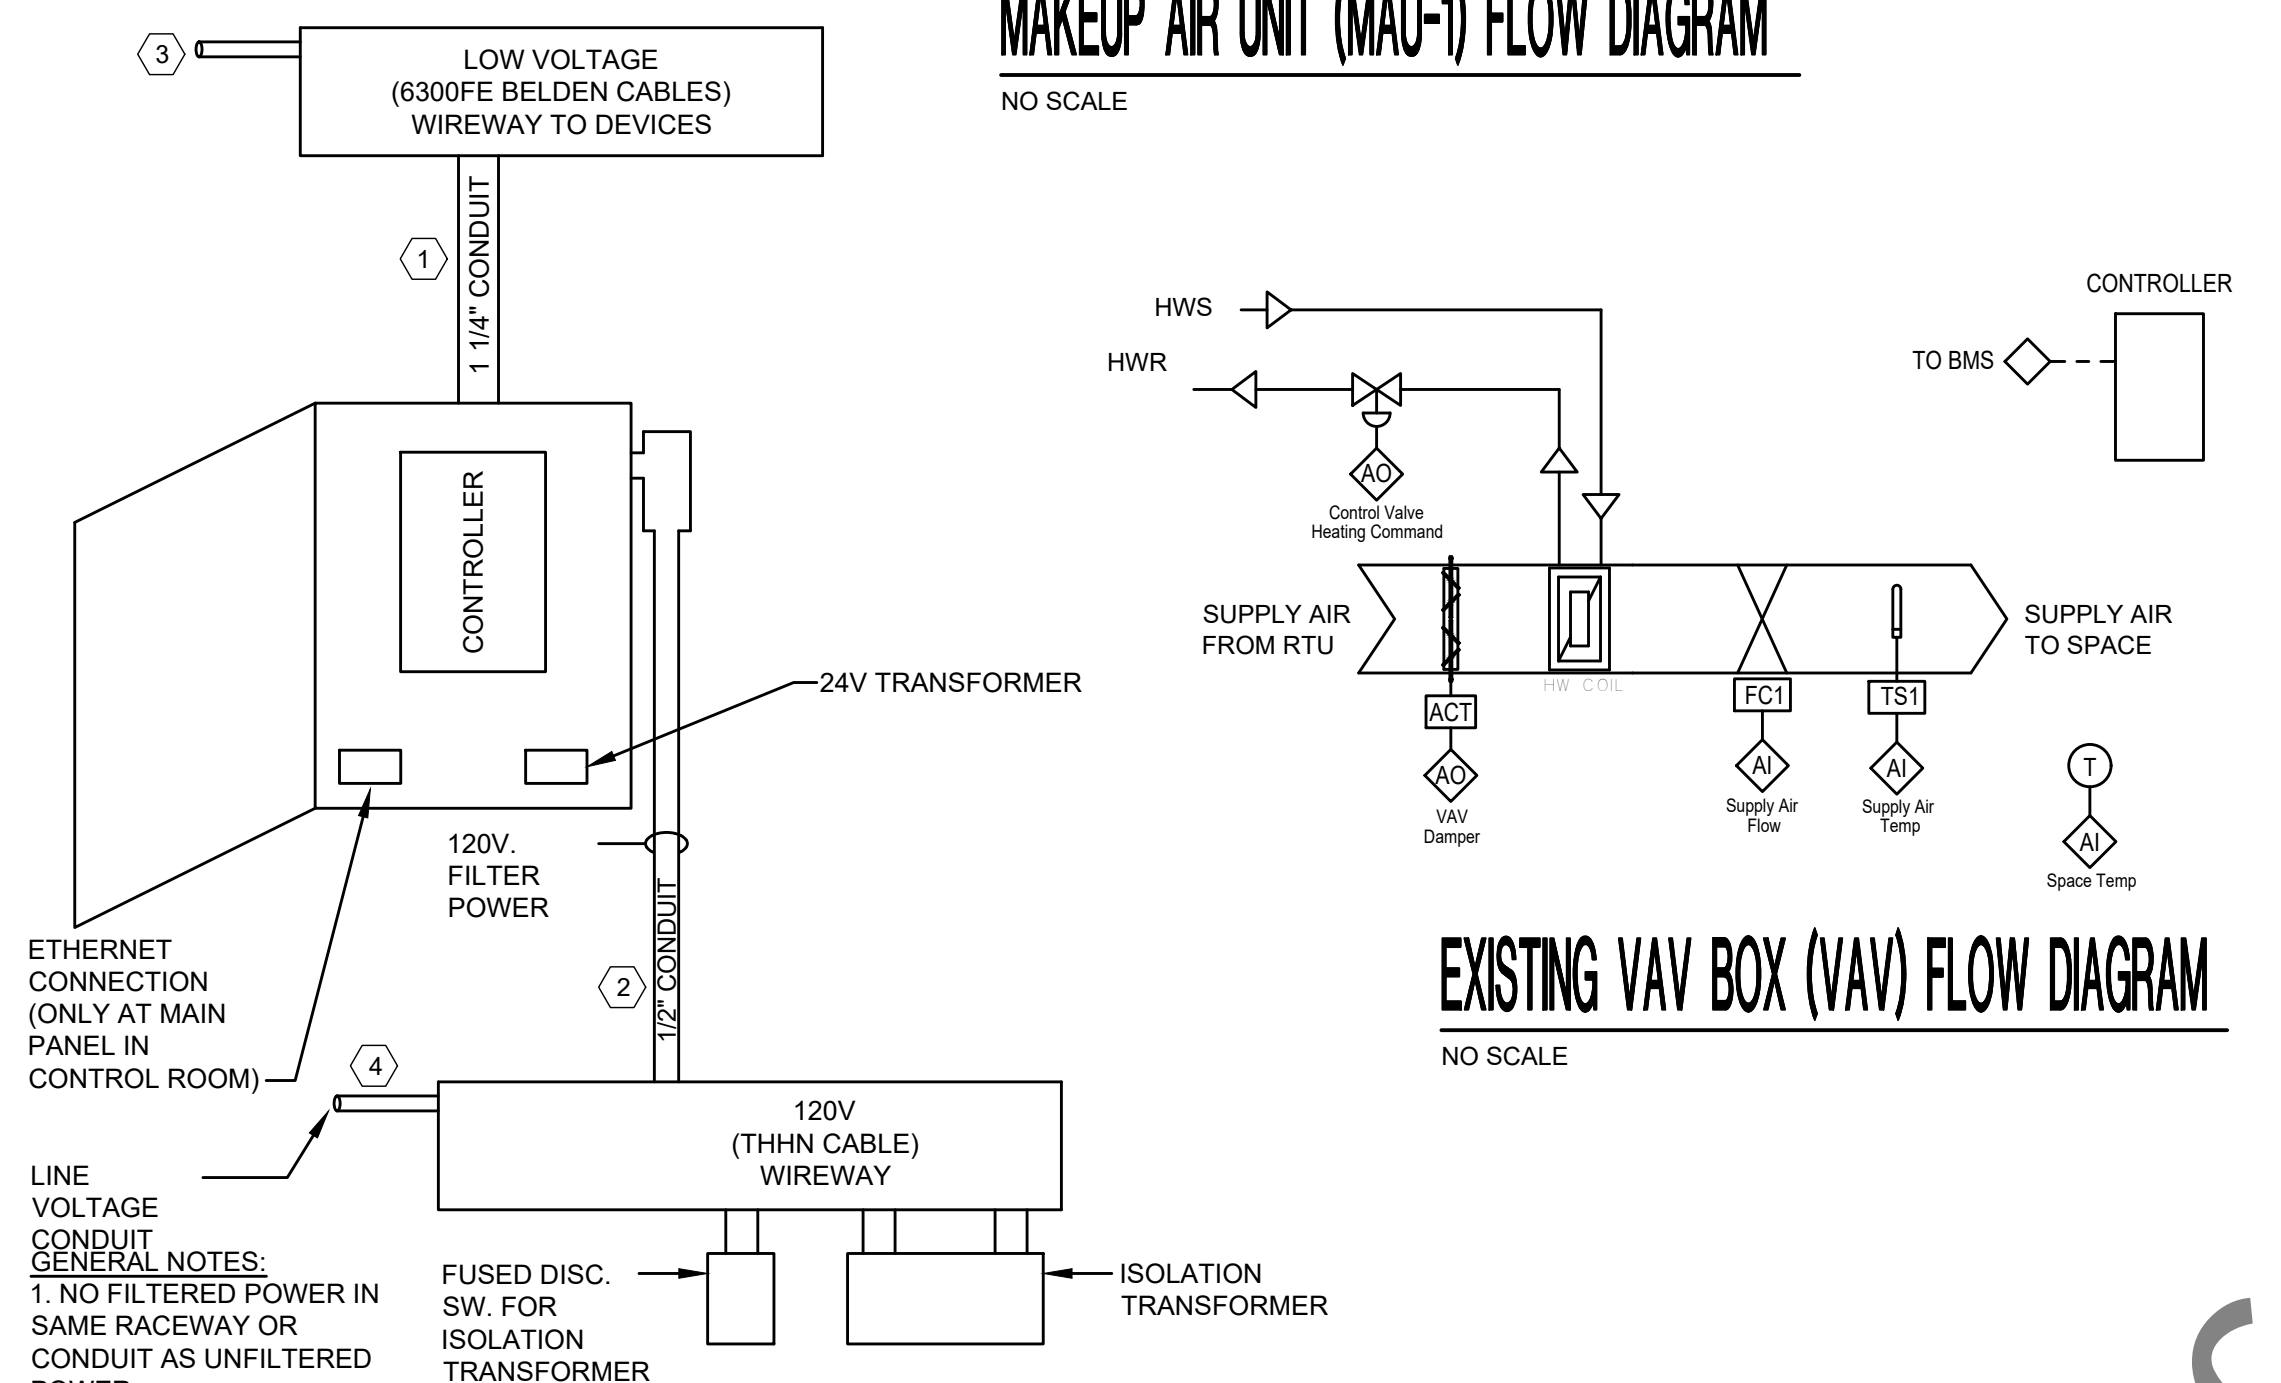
MAKEUP AIR UNIT (MAU-1) FLOW DIAGRAM

NO SCALE

3

LOW VOLTAGE (6300FE BELDEN CABLES) WIREWAY TO DEVICES

1

1 1/4" CONDUIT

CONTROLLER

24V TRANSFORMER

120V. FILTER POWER

ETHERNET CONNECTION (ONLY AT MAIN PANEL IN CONTROL ROOM)

2

1/2" CONDUIT

4

LINE VOLTAGE CONDUIT

120V (THHN CABLE) WIREWAY

FUSED DISC. SW. FOR ISOLATION TRANSFORMER

ISOLATION TRANSFORMER

GENERAL NOTES:
1. NO FILTERED POWER IN SAME RACEWAY OR CONDUIT AS UNFILTERED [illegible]

HWS

HWR

CONTROLLER

TO BMS

AO

Control Valve Heating Command

SUPPLY AIR FROM RTU

HW COIL

SUPPLY AIR TO SPACE

ACT

AO

VAV Damper

FC1

AI

Supply Air Flow

TS1

AI

Supply Air Temp

T

AI

Space Temp

EXISTING VAV BOX (VAV) FLOW DIAGRAM

NO SCALE